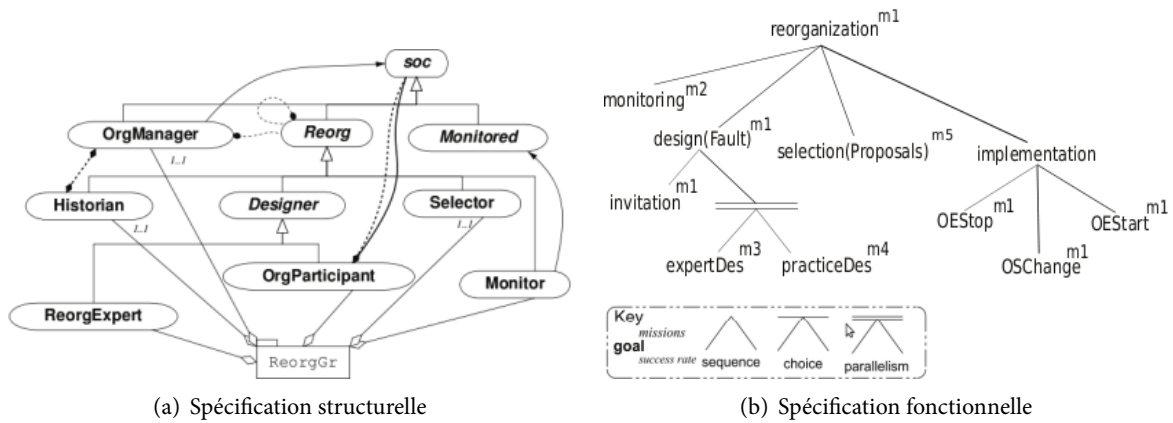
soc
OrgManager
Reorg
Monitored
1..1
Historian
Designer
Selector
1..1
1..1
OrgParticipant
Monitor
ReorgExpert
ReorgGr

(a) Spécification structurelle

reorganization$^{m1}$
monitoring$^{m2}$
design(Fault)$^{m1}$
selection(Proposals)$^{m5}$
implementation
invitation$^{m1}$
expertDes$^{m3}$
practiceDes$^{m4}$
OEStop$^{m1}$
OSChange$^{m1}$
OEStart$^{m1}$

Key
missions
goal
success rate
sequence
choice
parallelism

(b) Spécification fonctionnelle